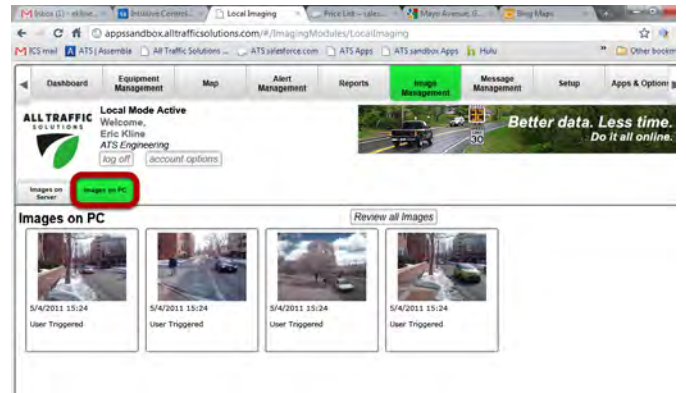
Inbox (2) - eklin... | Intuitive Control... | Local Imaging | Price List -- sales... | Mayo Avenue, ... | Bing Maps

appssandbox.alltrafficsolutions.com/#/ImagingModules/LocalImaging

ICS mail | ATS | Assembla | All Traffic Solutions ... | ATS salesforce.com | ATS Apps | ATS sandbox Apps | Hulu | Other bookm

Dashboard | Equipment Management | Map | Alert Management | Reports | Image Management | Message Management | Setup | Apps & Options

ALL TRAFFIC SOLUTIONS

Local Mode Active
Welcome,
Eric Kline
ATS Engineering
log off | account options

Better data. Less time.
Do it all online.

30

Images on Server | Images on PC

Images on PC

Review all Images

5/4/2011 15:24
User Triggered

5/4/2011 15:24
User Triggered

5/4/2011 15:24
User Triggered

5/4/2011 15:24
User Triggered